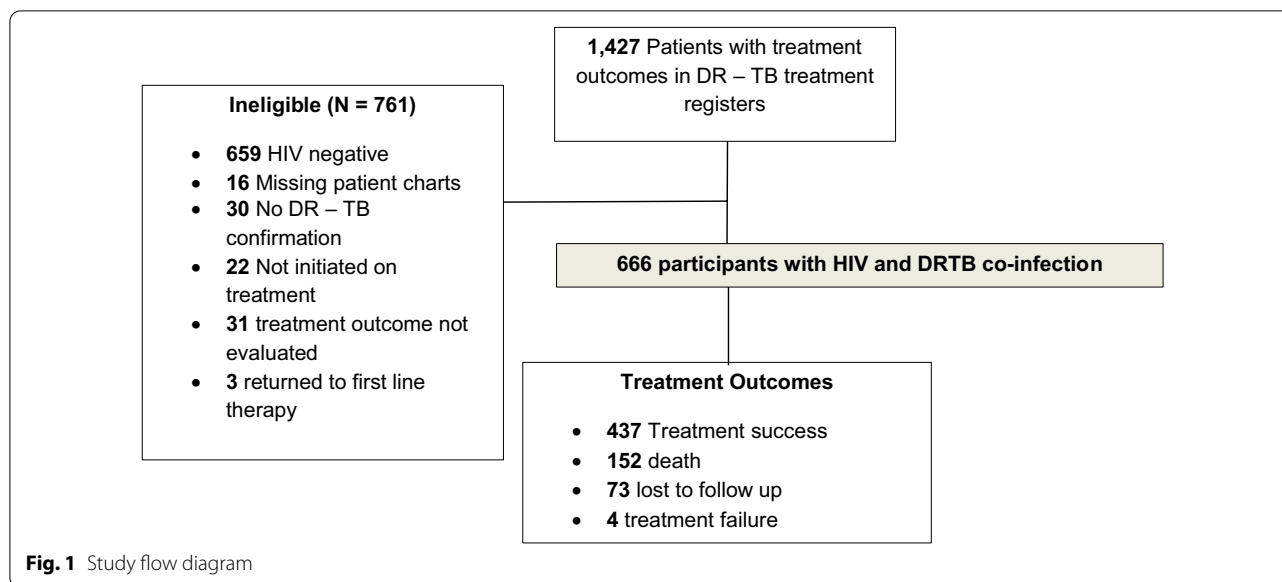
1,427 Patients with treatment outcomes in DR – TB treatment registers

Ineligible (N = 761)

- 659 HIV negative
- 16 Missing patient charts
- 30 No DR – TB confirmation
- 22 Not initiated on treatment
- 31 treatment outcome not evaluated
- 3 returned to first line therapy

666 participants with HIV and DRTB co-infection

Treatment Outcomes

- 437 Treatment success
- 152 death
- 73 lost to follow up
- 4 treatment failure

Fig. 1 Study flow diagram